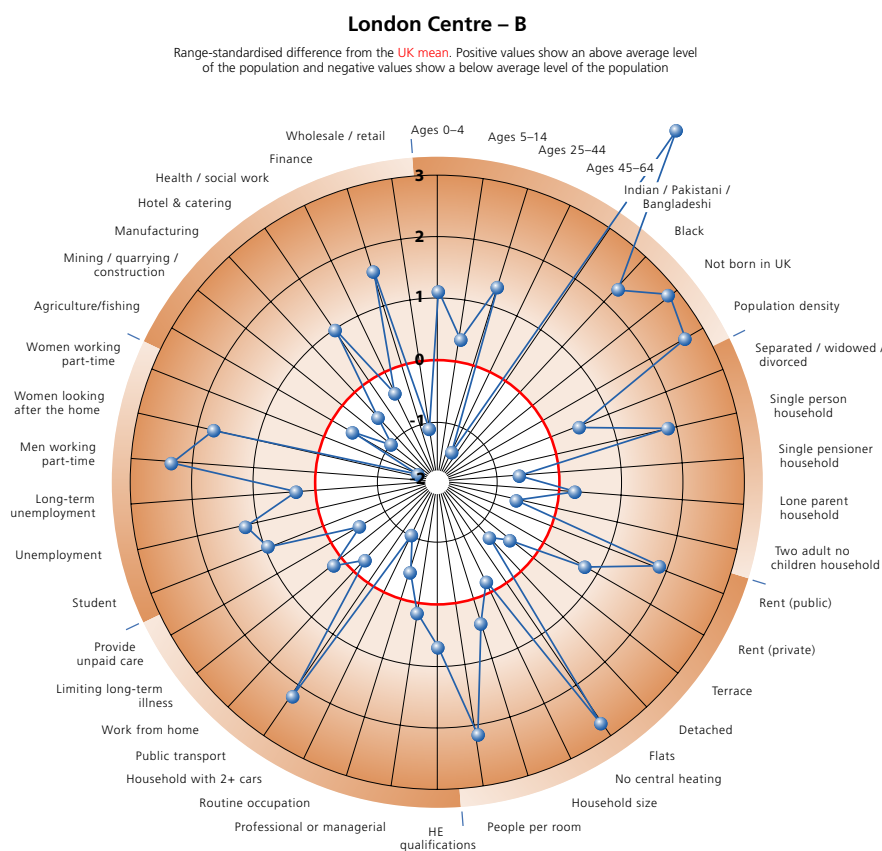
London Centre – B

Range-standardised difference from the UK mean. Positive values show an above average level of the population and negative values show a below average level of the population

Ages 0–4
Ages 5–14
Ages 25–44
Ages 45–64
Indian / Pakistani / Bangladeshi
Black
Not born in UK
Population density
Separated / widowed / divorced
Single person household
Single pensioner household
Lone parent household
Two adult no children household
Rent (public)
Rent (private)
Terrace
Detached
Flats
No central heating
Household size
People per room
HE qualifications
Professional or managerial
Routine occupation
Household with 2+ cars
Public transport
Work from home
Limiting long-term illness
Provide unpaid care
Student
Unemployment
Long-term unemployment
Men working part-time
Women looking after the home
Women working part-time
Agriculture/fishing
Mining / quarrying / construction
Manufacturing
Hotel & catering
Health / social work
Finance
Wholesale / retail

3
2
1
0
-1